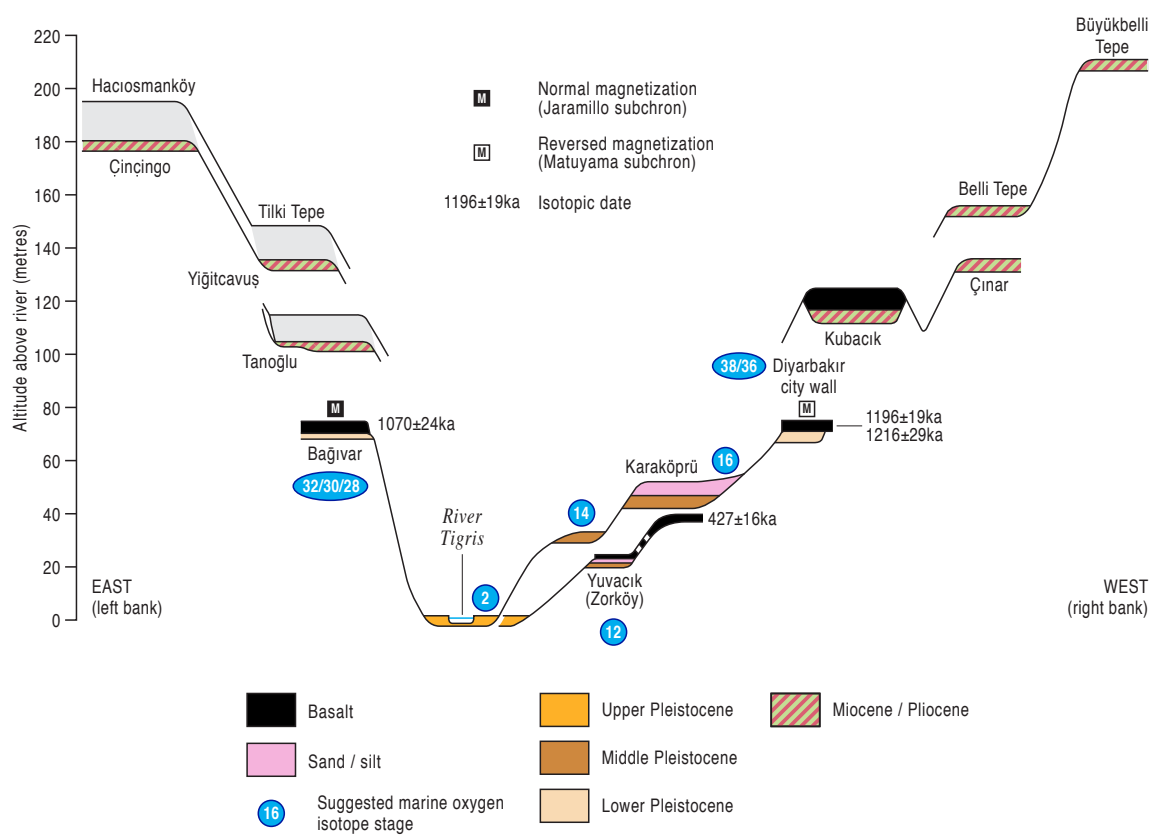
220
200
180
160
140
120
100
80
60
40
20
0

Altitude above river (metres)

Hacıosmanköy
Çinçingo
Tilki Tepe
Yiğitcavuş
Tanoğlu

M Normal magnetization (Jaramillo subchron)
M Reversed magnetization (Matuyama subchron)
1196±19ka Isotopic date

Büyükbelli Tepe
Belli Tepe
Çınar
Kubacık
38/36 Diyarbakır city wall
M
1196±19ka
1216±29ka

M
1070±24ka
Bağıvar
32/30/28

Karaköprü
16
14
427±16ka
River Tigris
2
Yuvacık (Zorköy)
12

EAST (left bank)
WEST (right bank)

Basalt
Sand / silt
16 Suggested marine oxygen isotope stage
Upper Pleistocene
Middle Pleistocene
Lower Pleistocene
Miocene / Pliocene